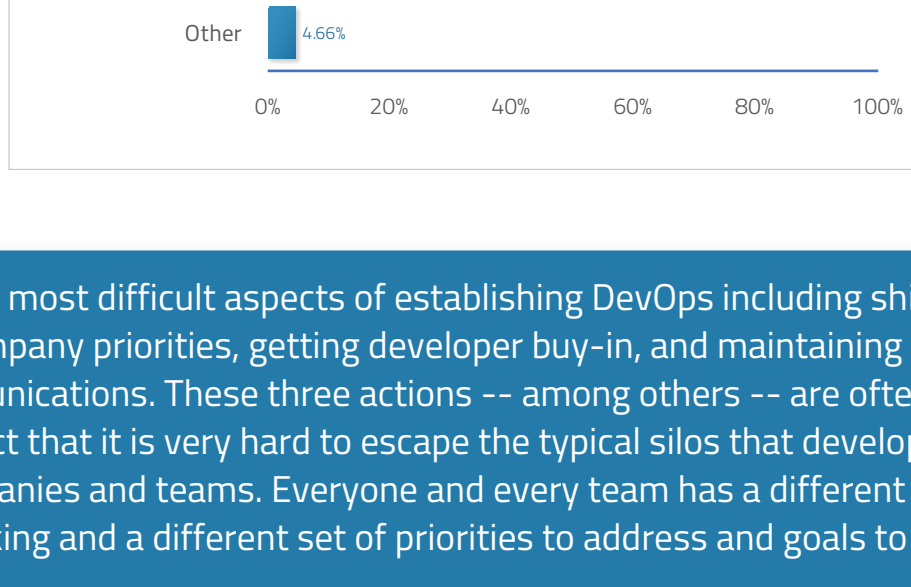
Other
4.66%
0%
20%
40%
60%
80%
100%

most difficult aspects of establishing DevOps including shi
npany priorities, getting developer buy-in, and maintaining
unications. These three actions -- among others -- are ofte
ct that it is very hard to escape the typical silos that develo
anies and teams. Everyone and every team has a different
king and a different set of priorities to address and goals to